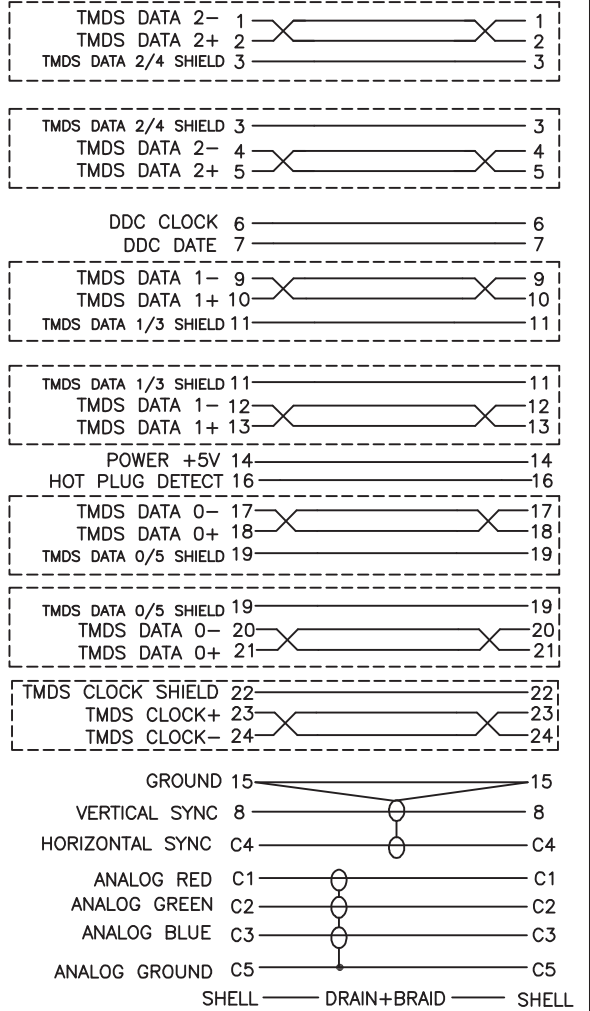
TMDS DATA 2− 1 1
TMDS DATA 2+ 2 2
TMDS DATA 2/4 SHIELD 3 3

TMDS DATA 2/4 SHIELD 3 3
TMDS DATA 2− 4 4
TMDS DATA 2+ 5 5

DDC CLOCK 6 6
DDC DATE 7 7

TMDS DATA 1− 9 9
TMDS DATA 1+ 10 10
TMDS DATA 1/3 SHIELD 11 11

TMDS DATA 1/3 SHIELD 11 11
TMDS DATA 1− 12 12
TMDS DATA 1+ 13 13

POWER +5V 14 14
HOT PLUG DETECT 16 16

TMDS DATA 0− 17 17
TMDS DATA 0+ 18 18
TMDS DATA 0/5 SHIELD 19 19

TMDS DATA 0/5 SHIELD 19 19
TMDS DATA 0− 20 20
TMDS DATA 0+ 21 21

TMDS CLOCK SHIELD 22 22
TMDS CLOCK+ 23 23
TMDS CLOCK− 24 24

GROUND 15 15
VERTICAL SYNC 8 8
HORIZONTAL SYNC C4 C4

ANALOG RED C1 C1
ANALOG GREEN C2 C2
ANALOG BLUE C3 C3

ANALOG GROUND C5 C5
SHELL DRAIN+BRAID SHELL